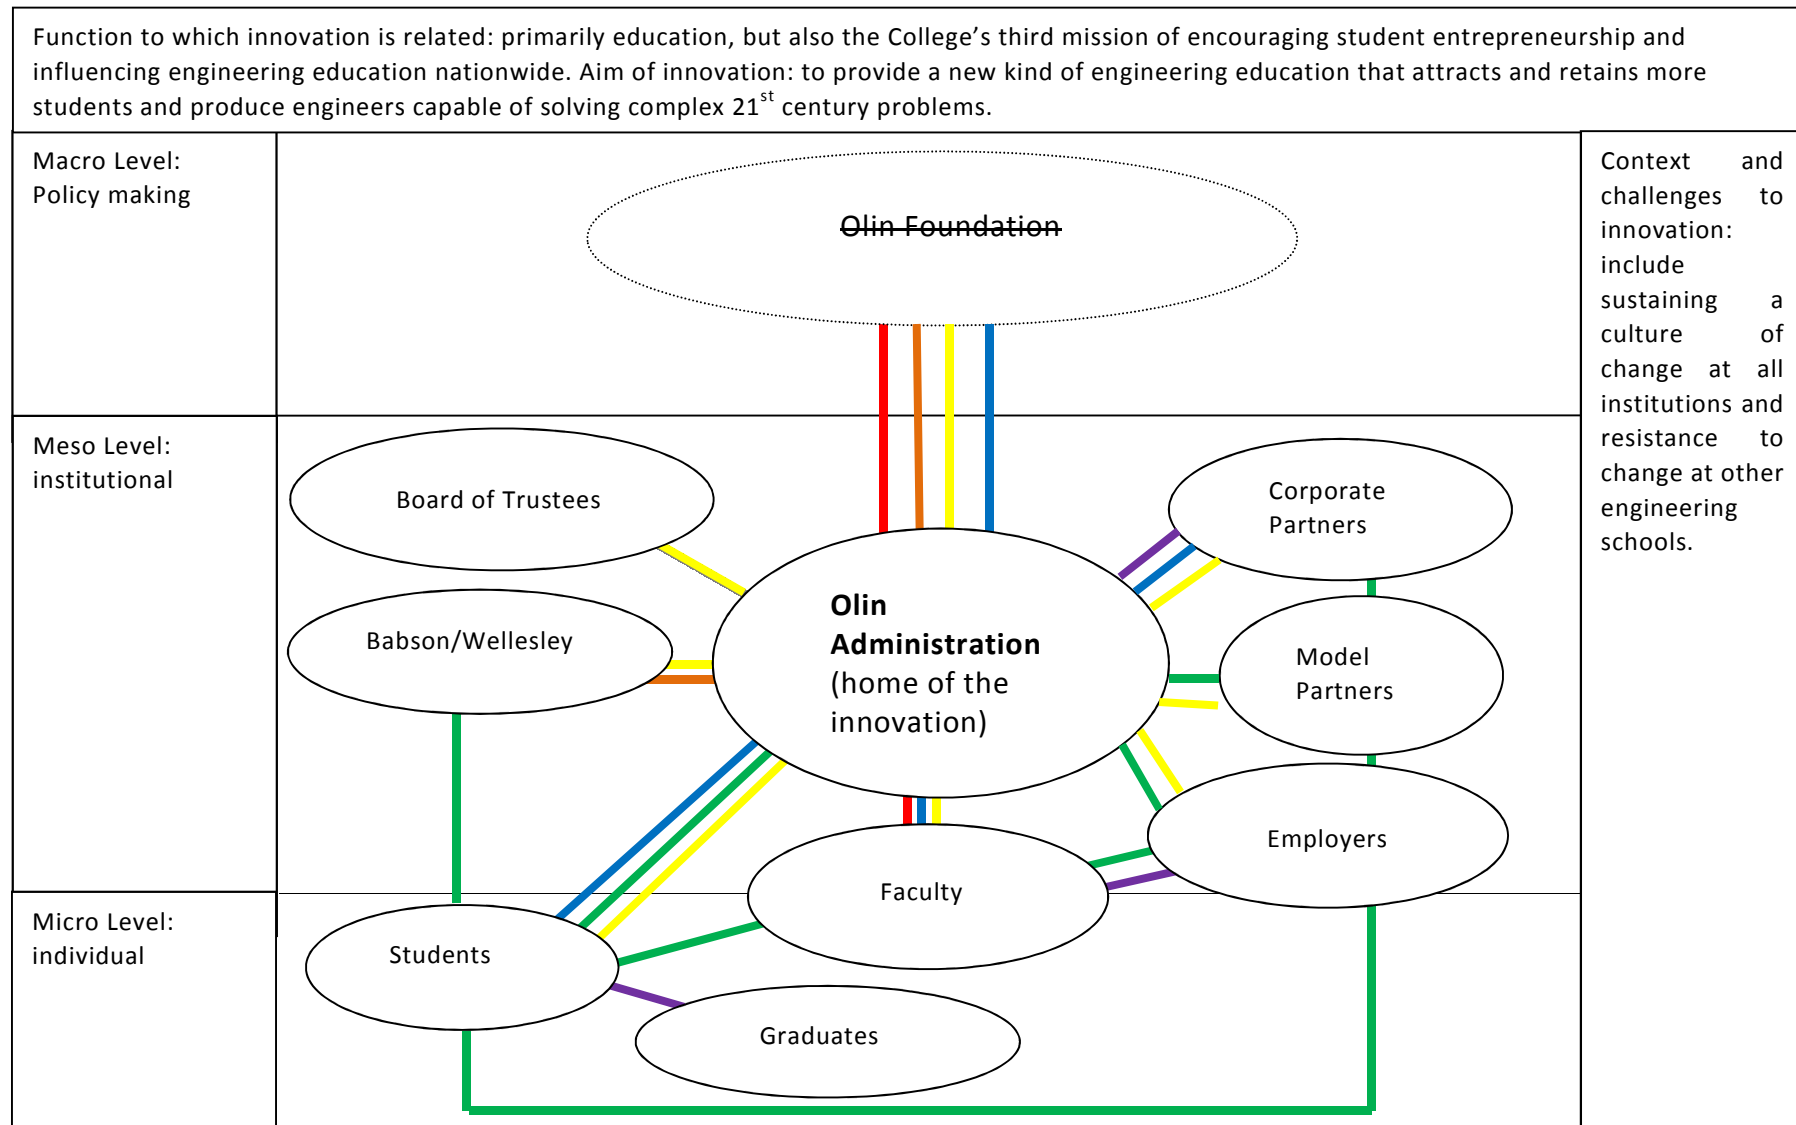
Function to which innovation is related: primarily education, but also the College's third mission of encouraging student entrepreneurship and influencing engineering education nationwide. Aim of innovation: to provide a new kind of engineering education that attracts and retains more students and produce engineers capable of solving complex $21^{st}$ century problems.

Macro Level: Policy making

Olin Foundation

Meso Level: institutional

Board of Trustees

Babson/Wellesley

Olin Administration (home of the innovation)

Corporate Partners

Model Partners

Employers

Faculty

Micro Level: individual

Students

Graduates

Context and challenges to innovation: include sustaining a culture of change at all institutions and resistance to change at other engineering schools.